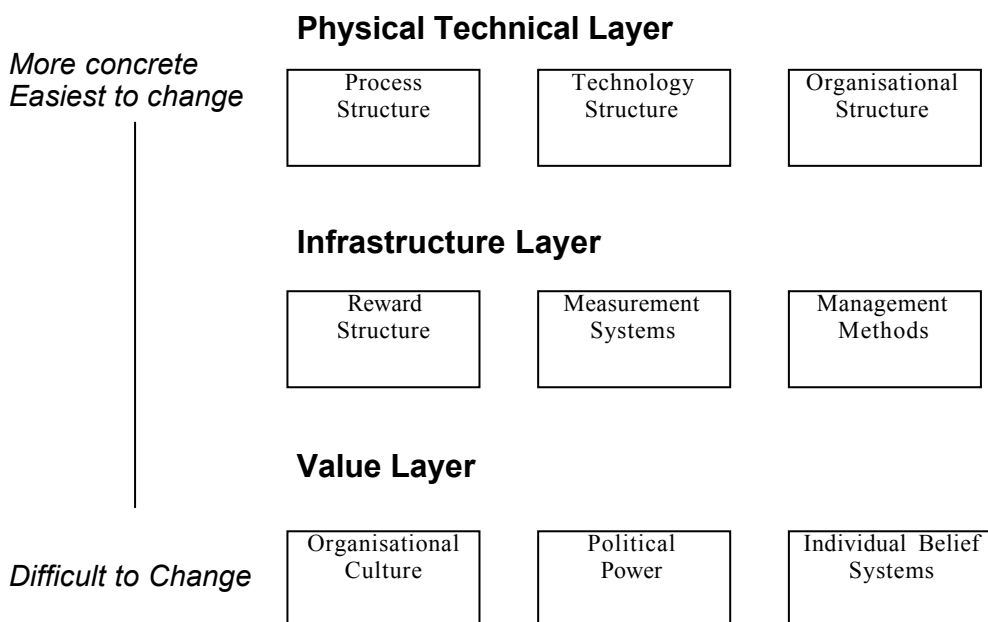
Physical Technical Layer

More concrete
Easiest to change

Process Structure

Technology Structure

Organisational Structure

Infrastructure Layer

Reward Structure

Measurement Systems

Management Methods

Value Layer

Difficult to Change

Organisational Culture

Political Power

Individual Belief Systems